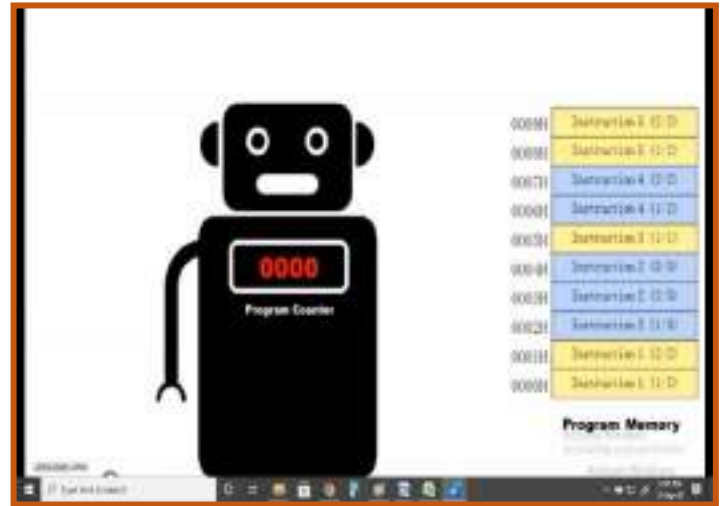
0000

Program Counter

| | |
|---|---|
| 0000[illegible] | Instruction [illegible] |
| 0000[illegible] | Instruction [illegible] |
| 0007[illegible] | Instruction 4 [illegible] |
| 0006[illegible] | Instruction 4 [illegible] |
| 0005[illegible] | Instruction 3 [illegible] |
| 0004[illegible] | Instruction 2 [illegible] |
| 0003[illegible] | Instruction 2 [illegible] |
| 0002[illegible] | Instruction 2 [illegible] |
| 0001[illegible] | Instruction 1 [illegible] |
| 0000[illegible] | Instruction 1 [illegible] |

Program Memory

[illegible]

Type here to search